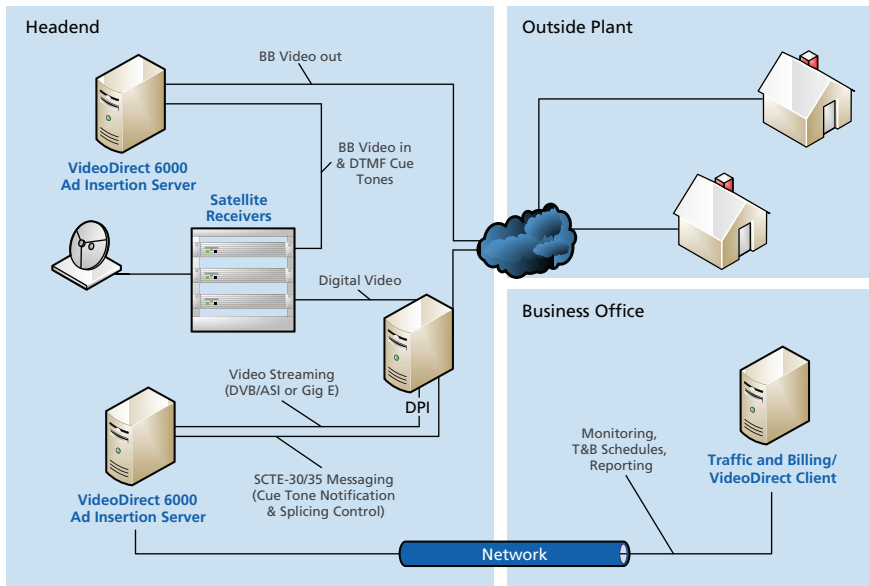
Headend

BB Video out

VideoDirect 6000 Ad Insertion Server

BB Video in & DTMF Cue Tones

Satellite Receivers

Digital Video

DPI

Video Streaming (DVB/ASI or Gig E)

VideoDirect 6000 Ad Insertion Server

SCTE-30/35 Messaging (Cue Tone Notification & Splicing Control)

Outside Plant

Business Office

Monitoring, T&B Schedules, Reporting

Traffic and Billing/ VideoDirect Client

Network